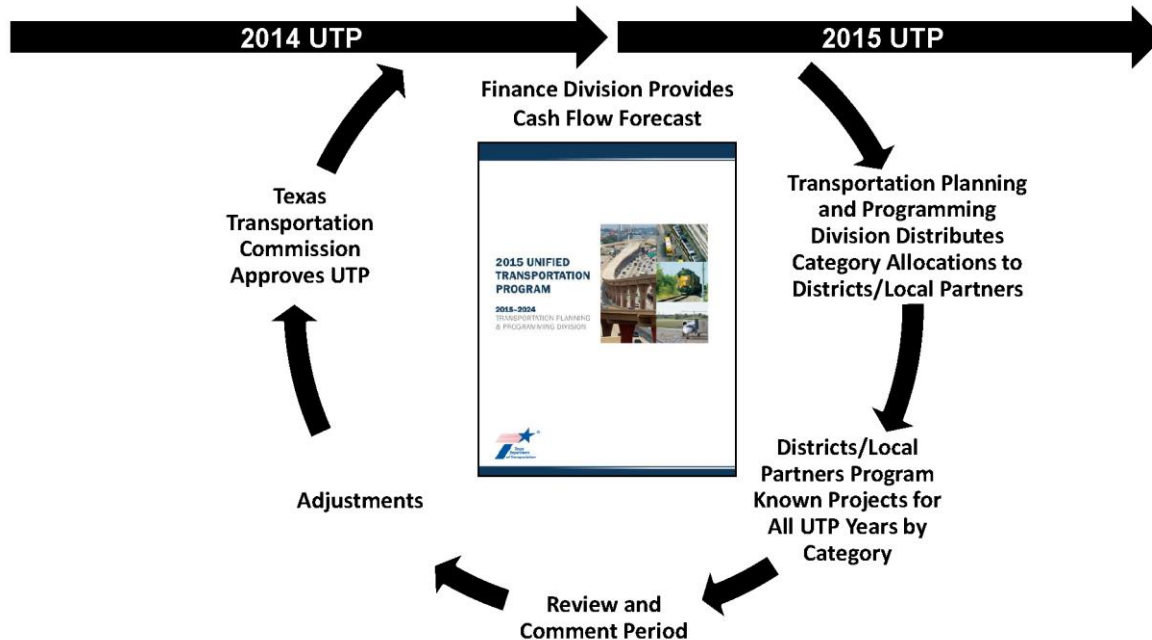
2014 UTP

2015 UTP

Finance Division Provides Cash Flow Forecast

2015 UNIFIED TRANSPORTATION PROGRAM

2015–2024
TRANSPORTATION PLANNING & PROGRAMMING DIVISION

Texas Department of Transportation

Transportation Planning and Programming Division Distributes Category Allocations to Districts/Local Partners

Districts/Local Partners Program Known Projects for All UTP Years by Category

Review and Comment Period

Adjustments

Texas Transportation Commission Approves UTP